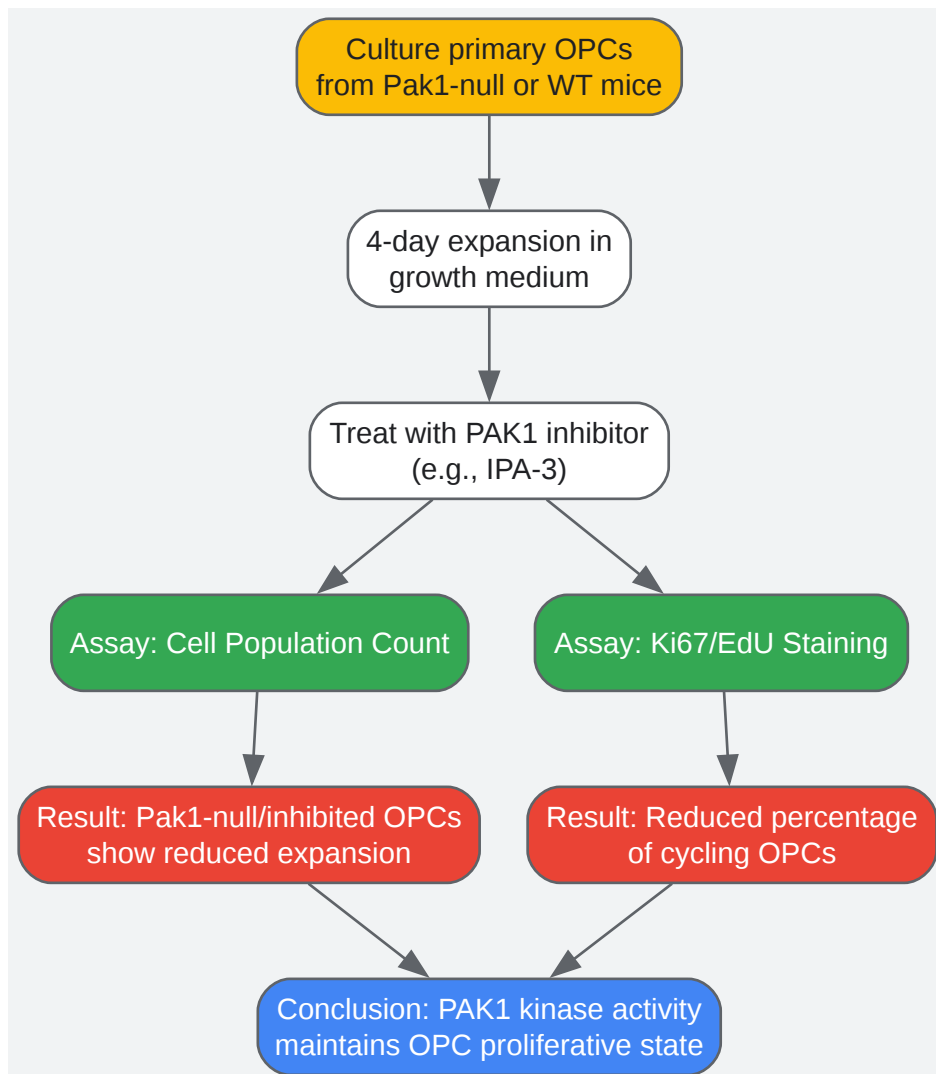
Culture primary OPCs from Pak1-null or WT mice

4-day expansion in growth medium

Treat with PAK1 inhibitor (e.g., IPA-3)

Assay: Cell Population Count

Assay: Ki67/EdU Staining

Result: Pak1-null/inhibited OPCs show reduced expansion

Result: Reduced percentage of cycling OPCs

Conclusion: PAK1 kinase activity maintains OPC proliferative state